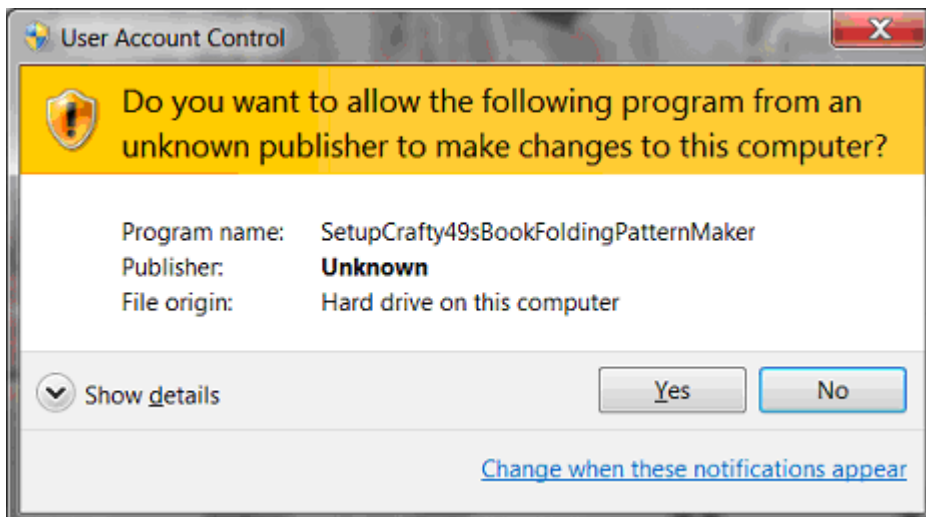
User Account Control

Do you want to allow the following program from an unknown publisher to make changes to this computer?

| | |
|---|---|
| Program name: | SetupCrafty49sBookFoldingPatternMaker |
| Publisher: | **Unknown** |
| File origin: | Hard drive on this computer |

Show details

Yes

No

Change when these notifications appear